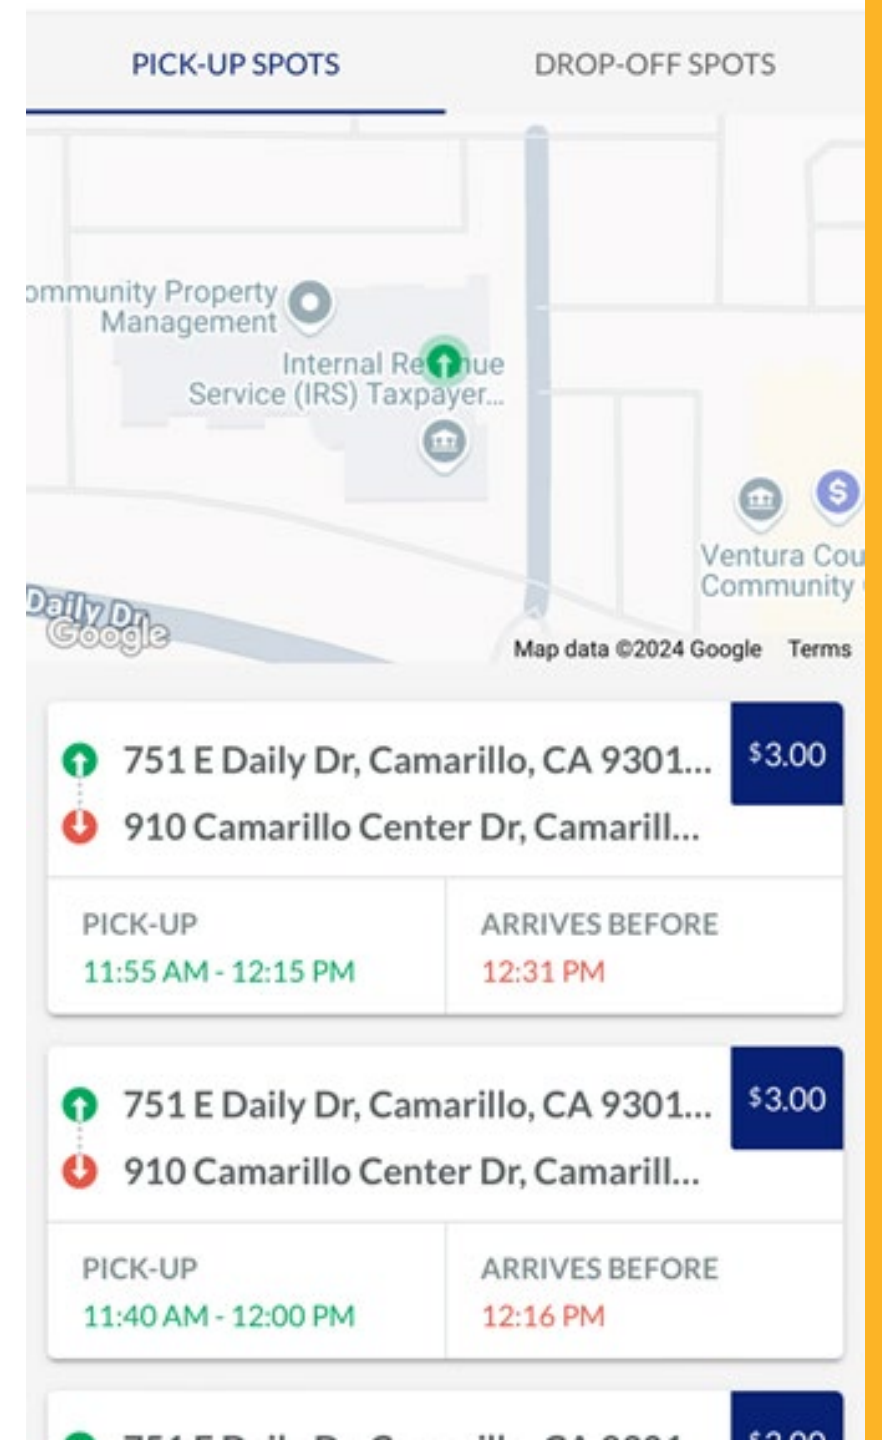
PICK-UP SPOTS

DROP-OFF SPOTS

ommunity Property Management

Internal Re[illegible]ue Service (IRS) Taxpayer...

Ventura Cou Community

Daily Dr

Google

Map data ©2024 Google Terms

751 E Daily Dr, Camarillo, CA 9301...

910 Camarillo Center Dr, Camarill...

$3.00

PICK-UP
11:55 AM - 12:15 PM

ARRIVES BEFORE
12:31 PM

751 E Daily Dr, Camarillo, CA 9301...

910 Camarillo Center Dr, Camarill...

$3.00

PICK-UP
11:40 AM - 12:00 PM

ARRIVES BEFORE
12:16 PM

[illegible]